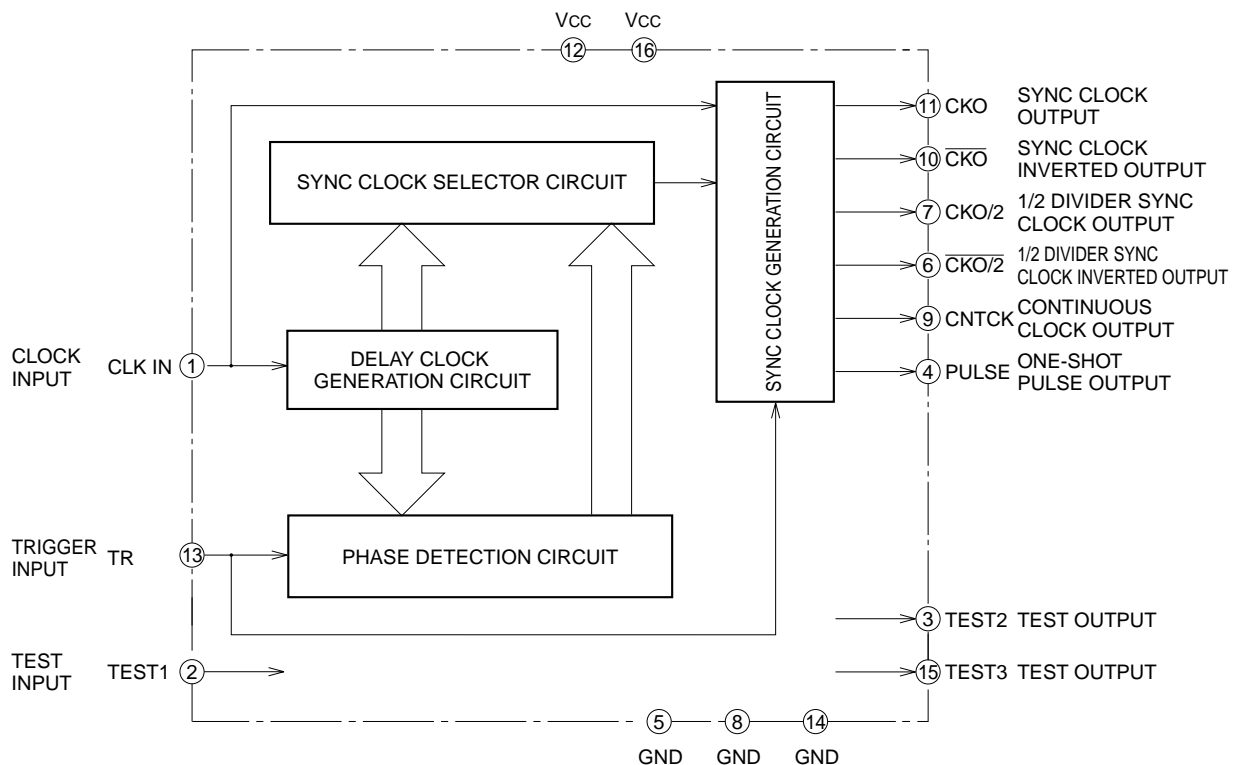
Vcc Vcc
12 16

SYNC CLOCK GENERATION CIRCUIT

11 CKO SYNC CLOCK OUTPUT

10 $\overline{CKO}$ SYNC CLOCK INVERTED OUTPUT

SYNC CLOCK SELECTOR CIRCUIT

7 CKO/2 1/2 DIVIDER SYNC CLOCK OUTPUT

6 $\overline{CKO/2}$ 1/2 DIVIDER SYNC CLOCK INVERTED OUTPUT

9 CNTCK CONTINUOUS CLOCK OUTPUT

CLOCK INPUT CLK IN 1

DELAY CLOCK GENERATION CIRCUIT

4 PULSE ONE-SHOT PULSE OUTPUT

TRIGGER INPUT TR 13

PHASE DETECTION CIRCUIT

3 TEST2 TEST OUTPUT

TEST INPUT TEST1 2

15 TEST3 TEST OUTPUT

5 8 14
GND GND GND